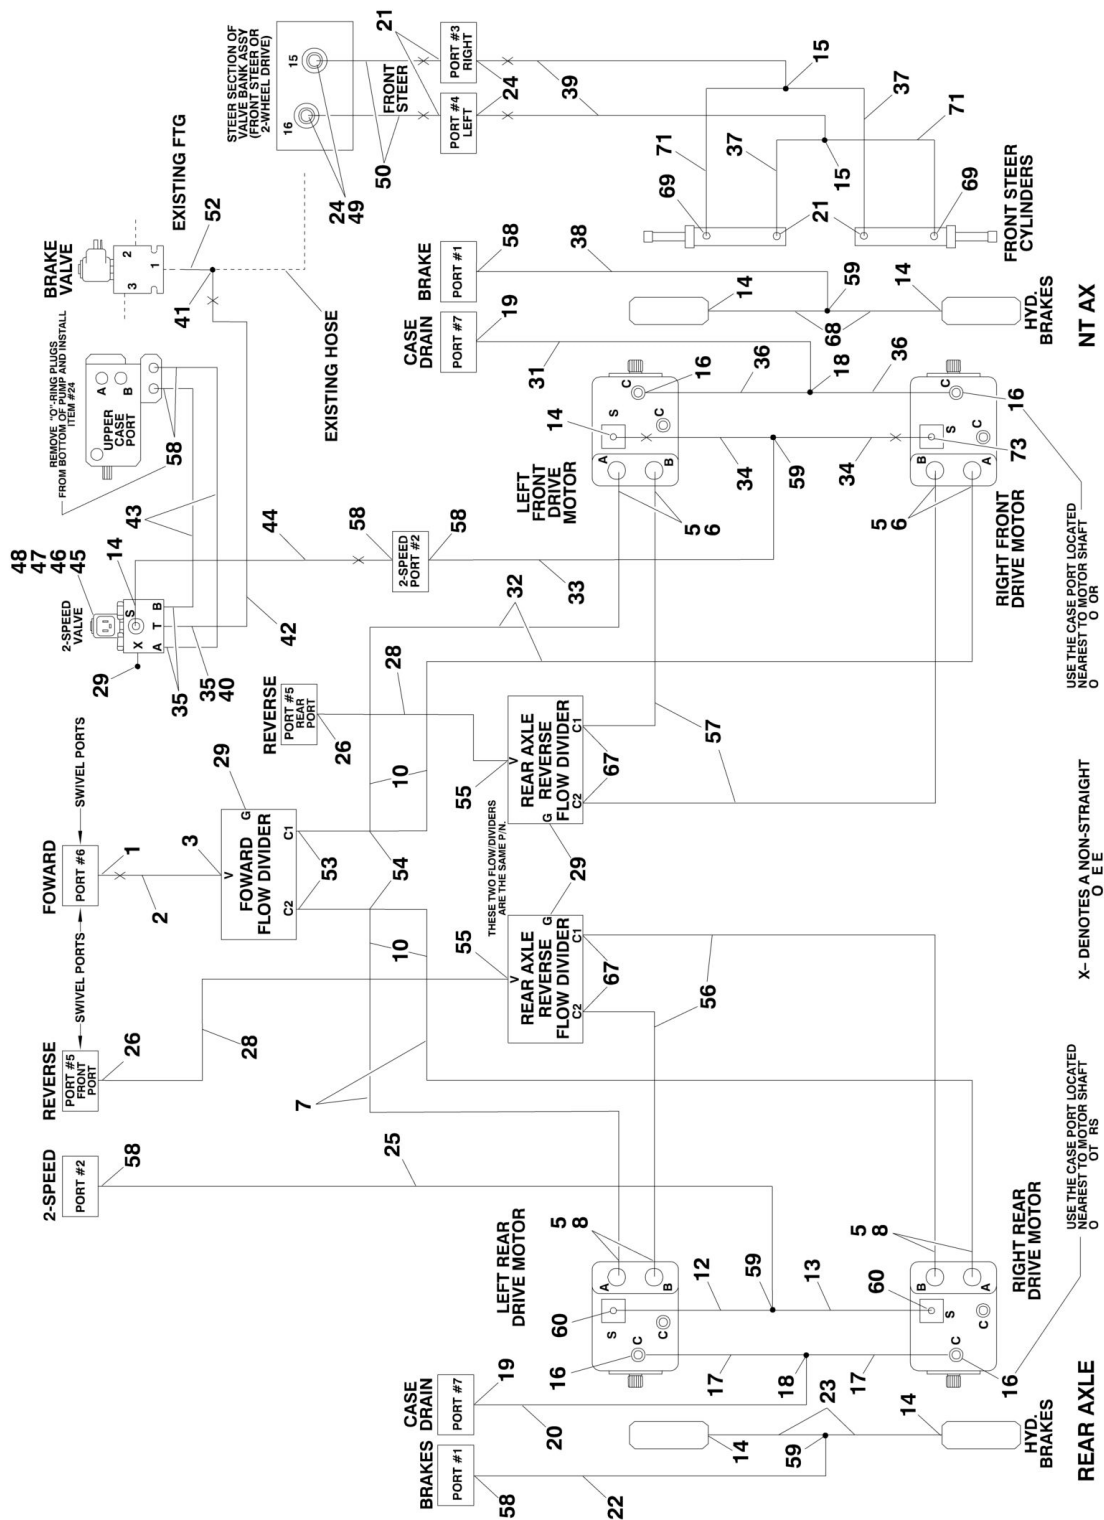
STEER SECTION OF VALVE BANK ASSY (FRONT STEER OR 2-WHEEL DRIVE)
15
16
21
PORT #3 RIGHT
PORT #4 LEFT
FRONT STEER
24
39
15
37
71
37
15
71
69
69
21
FRONT STEER CYLINDERS
50
24
49
EXISTING FTG
52
BRAKE VALVE
2
1
3
41
EXISTING HOSE
BRAKE
PORT #1
58
38
14
59
14
HYD. BRAKES
CASE DRAIN
PORT #7
19
68
31
18
36
36
NT AX
REMOVE "O"-RING PLUGS FROM BOTTOM OF PUMP AND INSTALL ITEM #24
UPPER CASE PORT
A
B
58
14
S
C
C
16
C
16
C
S
73
A
B
34
59
34
B
A
LEFT FRONT DRIVE MOTOR
5
6
5
6
RIGHT FRONT DRIVE MOTOR
USE THE CASE PORT LOCATED NEAREST TO MOTOR SHAFT
O O OR
43
44
58
2-SPEED PORT #2
58
48
47
46
45
14
2-SPEED VALVE
S
X
A
T
B
29
35
35
40
42
33
32
REVERSE
PORT #5 REAR PORT
26
28
10
REAR AXLE REVERSE FLOW DIVIDER
V
G
C1
C2
55
67
57
FOWARD
PORT #6
SWIVEL PORTS
SWIVEL PORTS
1
2
3
29
FOWARD FLOW DIVIDER
V
G
C1
C2
53
54
THESE TWO FLOW/DIVIDERS ARE THE SAME P/N.
29
REAR AXLE REVERSE FLOW DIVIDER
V
G
C1
C2
55
67
10
56
X- DENOTES A NON-STRAIGHT
O E E
REVERSE
PORT #5 FRONT PORT
26
28
7
2-SPEED
PORT #2
58
25
LEFT REAR DRIVE MOTOR
5
8
A
B
S
C
C
60
16
12
59
13
17
18
17
RIGHT REAR DRIVE MOTOR
5
8
B
A
60
S
C
C
16
USE THE CASE PORT LOCATED NEAREST TO MOTOR SHAFT
O OT RS
CASE DRAIN
PORT #7
19
20
23
14
59
14
HYD. BRAKES
BRAKES
PORT #1
58
22
REAR AXLE